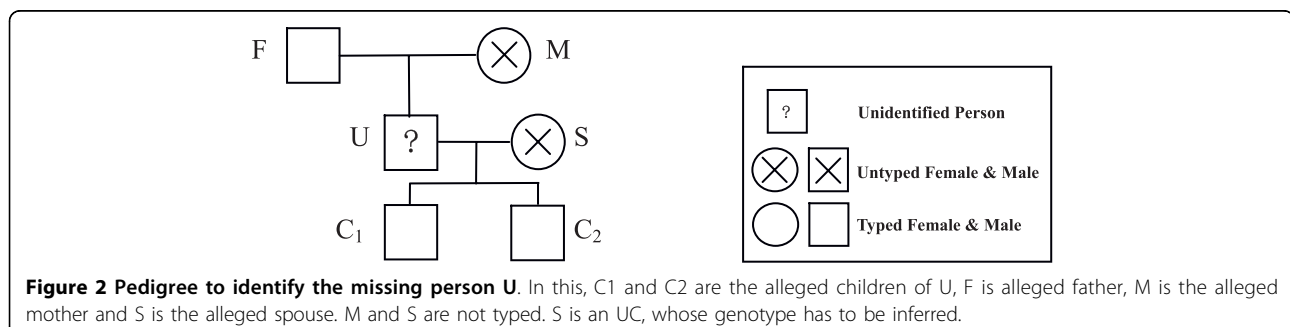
F M

U ? S

$C_1$ $C_2$

? Unidentified Person

Untyped Female & Male

Typed Female & Male

**Figure 2 Pedigree to identify the missing person U**. In this, C1 and C2 are the alleged children of U, F is alleged father, M is the alleged mother and S is the alleged spouse. M and S are not typed. S is an UC, whose genotype has to be inferred.